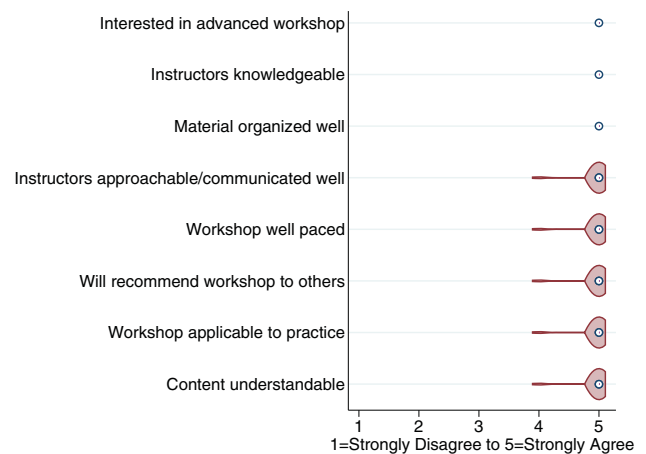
Interested in advanced workshop
Instructors knowledgeable
Material organized well
Instructors approachable/communicated well
Workshop well paced
Will recommend workshop to others
Workshop applicable to practice
Content understandable

1
2
3
4
5
1=Strongly Disagree to 5=Strongly Agree